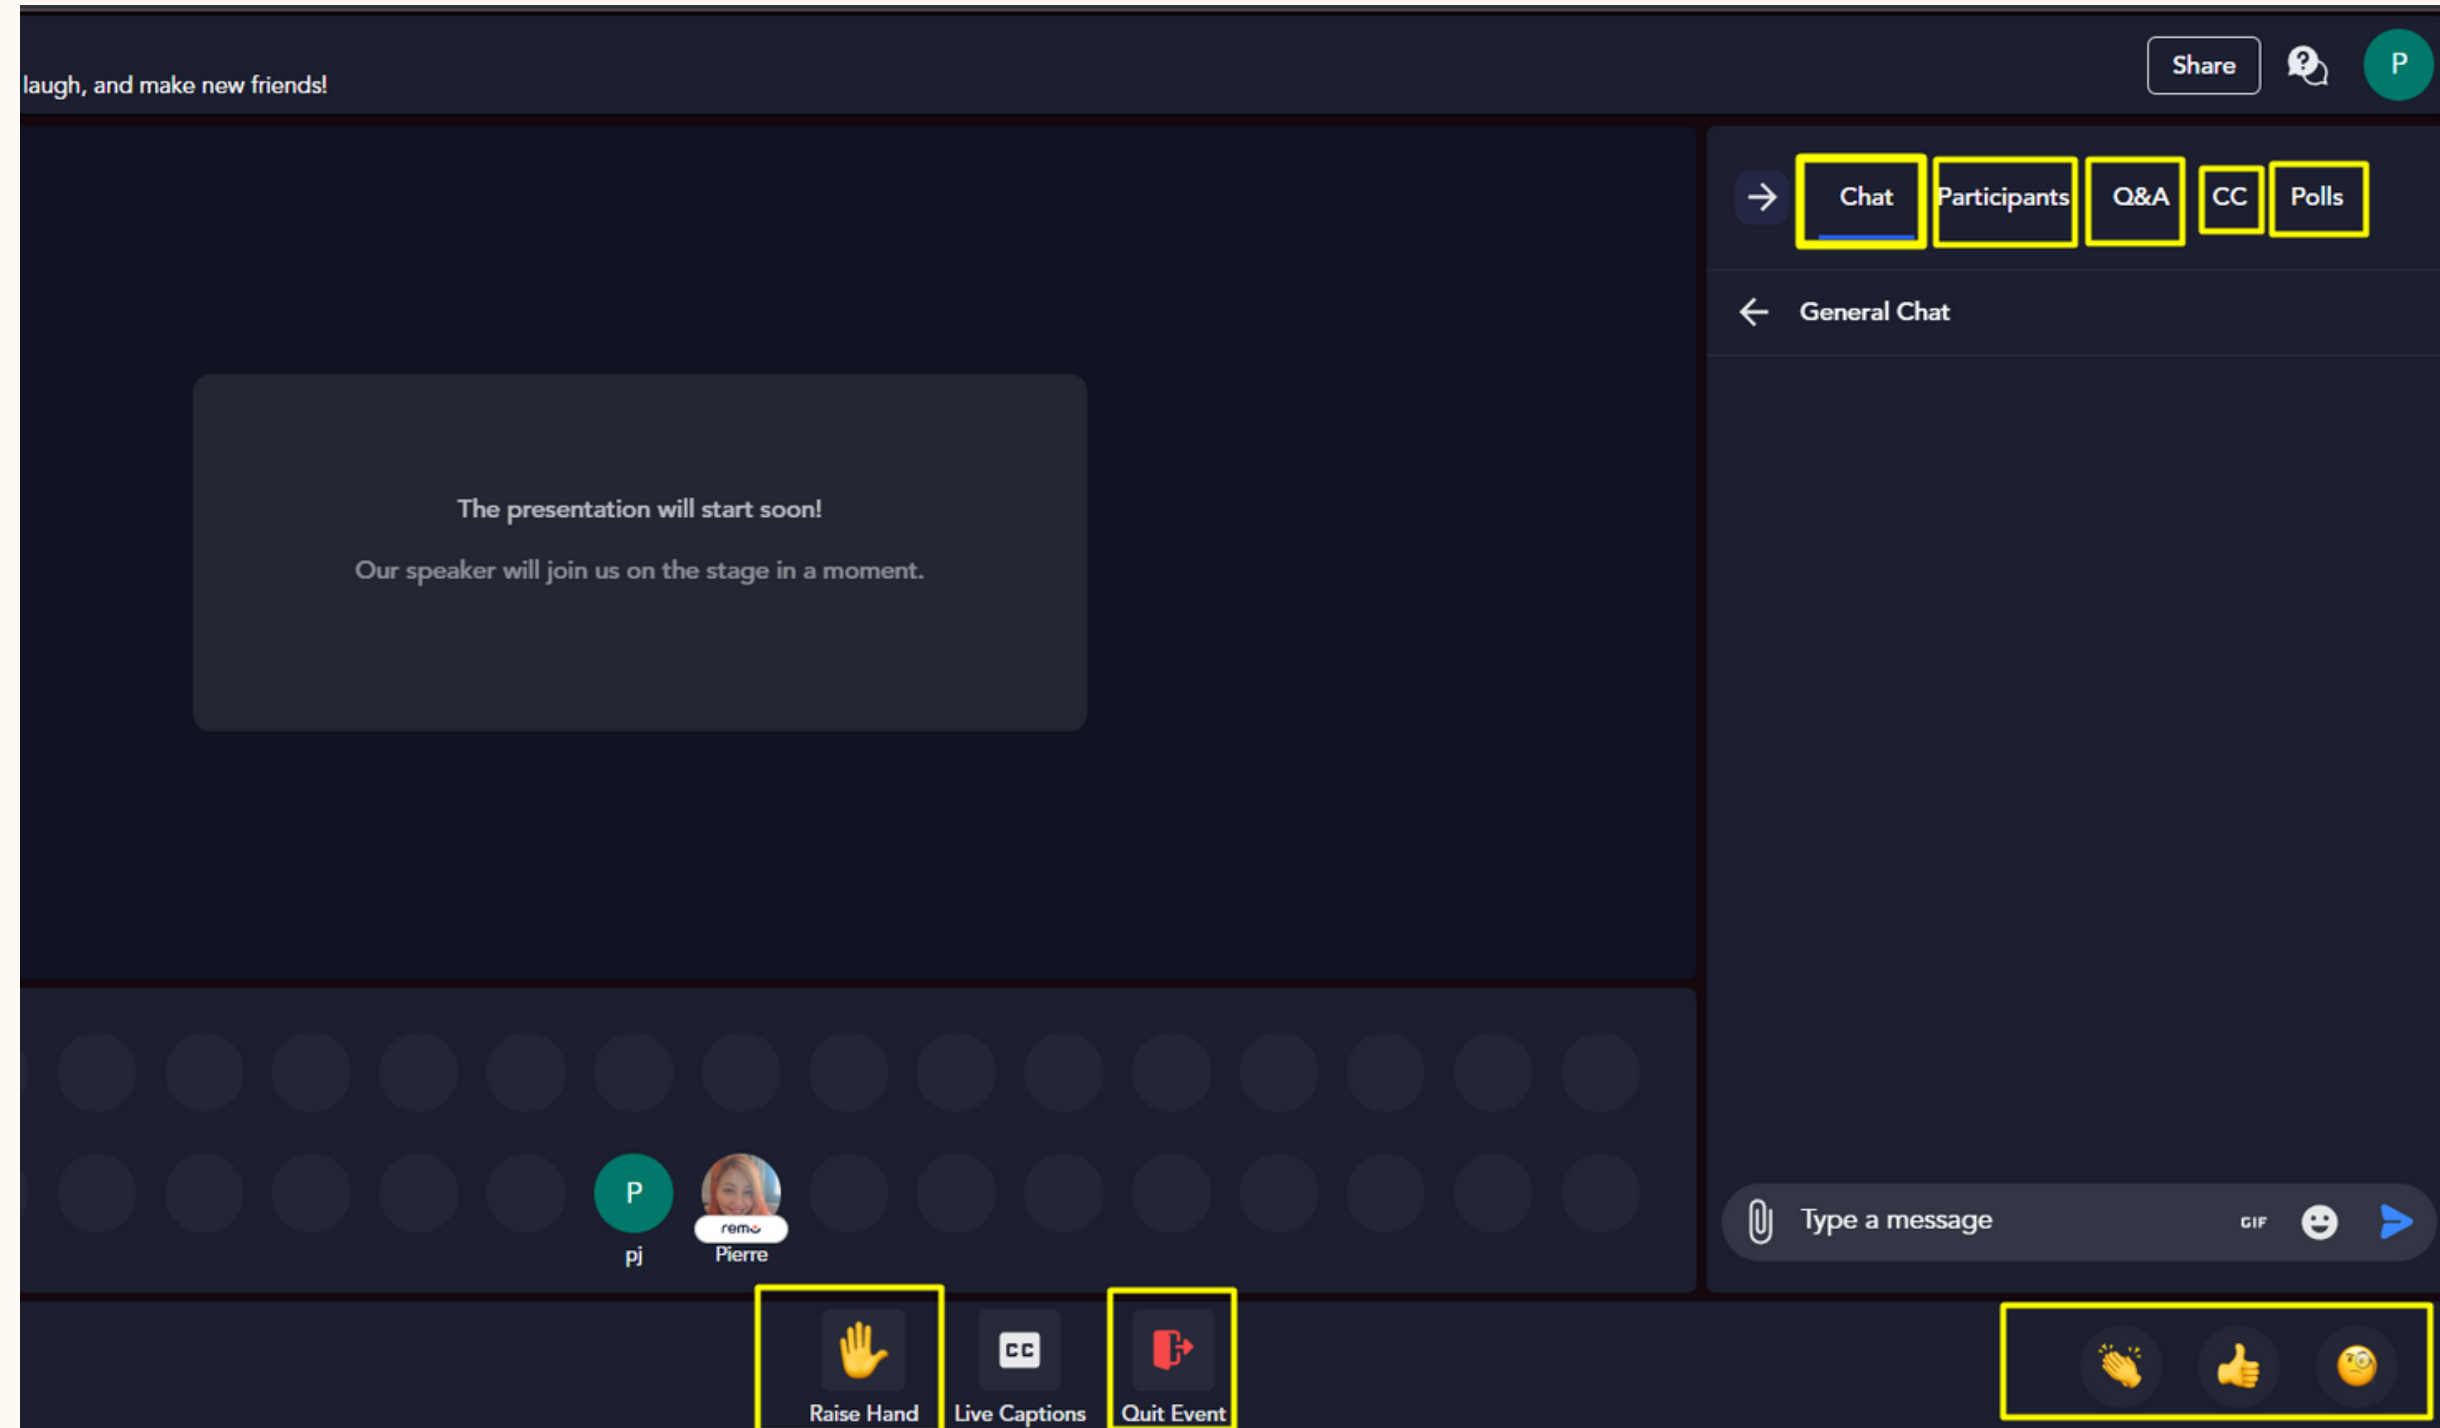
laugh, and make new friends!

Share

P

Chat Participants Q&A CC Polls

General Chat

The presentation will start soon!

Our speaker will join us on the stage in a moment.

P
pj

remo
Pierre

Type a message

GIF

Raise Hand

CC
Live Captions

Quit Event